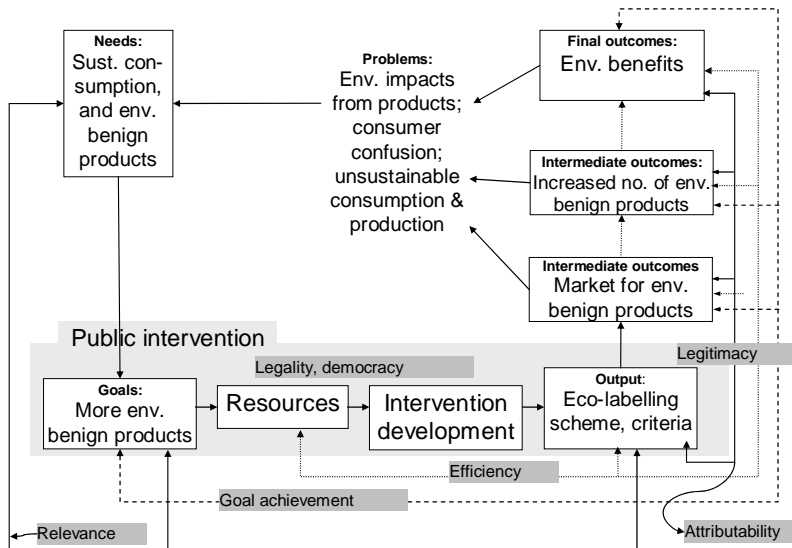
Needs:
Sust. consumption, and env. benign products

Problems:
Env. impacts from products; consumer confusion; unsustainable consumption & production

Final outcomes:
Env. benefits

Intermediate outcomes:
Increased no. of env. benign products

Intermediate outcomes
Market for env. benign products

Public intervention

Legality, democracy

Legitimacy

Goals:
More env. benign products

Resources

Intervention development

Output:
Eco-labelling scheme, criteria

Efficiency

Goal achievement

Relevance

Attributability